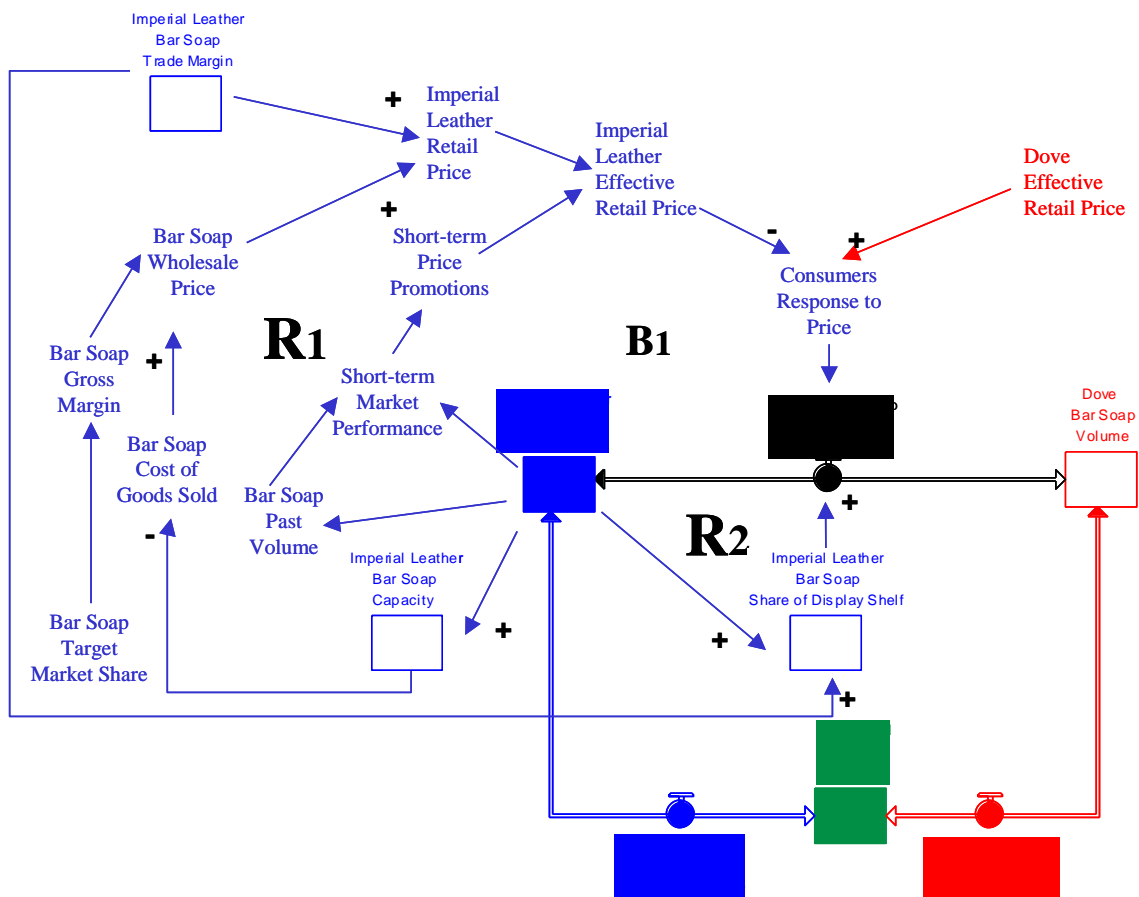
Imperial Leather Bar Soap Trade Margin

+

Imperial Leather Retail Price

Imperial Leather Effective Retail Price

Dove Effective Retail Price

+

Bar Soap Wholesale Price

Short-term Price Promotions

-

+

Consumers Response to Price

R1

B1

Bar Soap Gross Margin

+

Short-term Market Performance

Dove Bar Soap Volume

Bar Soap Cost of Goods Sold

Bar Soap Past Volume

+

R2

-

Imperial Leather Bar Soap Capacity

Imperial Leather Bar Soap Share of Display Shelf

+

+

Bar Soap Target Market Share

+